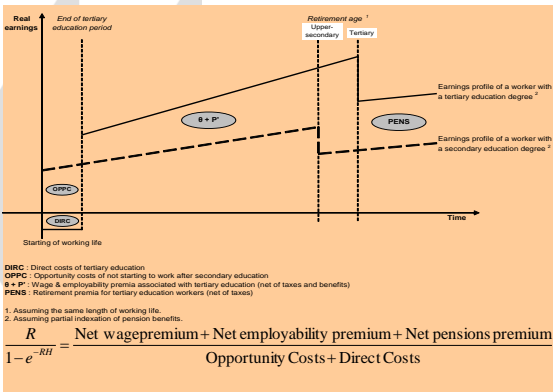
Real earnings

End of tertiary education period

Retirement age $^1$

Upper-secondary

Tertiary

Earnings profile of a worker with a tertiary education degree $^2$

θ + P'

PENS

Earnings profile of a worker with a secondary education degree $^2$

OPPC

DIRC

Time

Starting of working life

DIRC : Direct costs of tertiary education
OPPC : Opportunity costs of not starting to work after secondary education
θ + P' : Wage & employability premia associated with tertiary education (net of taxes and benefits)
PENS : Retirement premia for tertiary education workers (net of taxes)

1. Assuming the same length of working life.
2. Assuming partial indexation of pension benefits.

$\frac{R}{1-e^{-RH}} = \frac{\text{Net wagepremium} + \text{Net employability premium} + \text{Net pensions premium}}{\text{Opportunity Costs} + \text{Direct Costs}}$